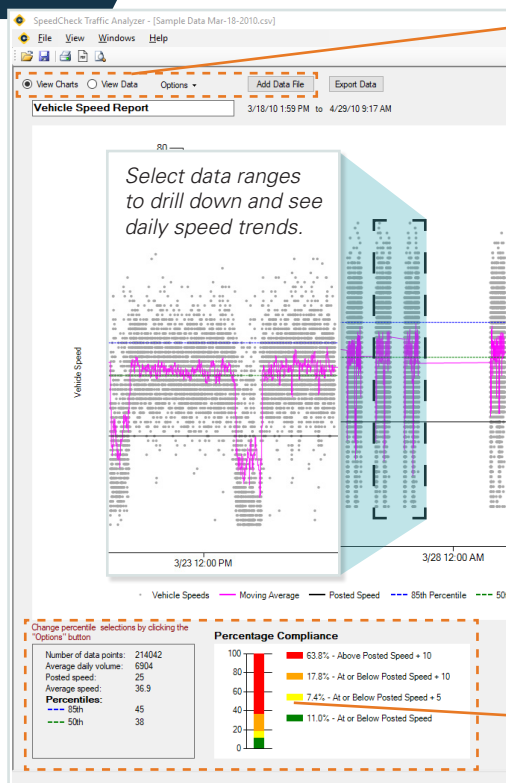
SpeedCheck Traffic Analyzer - [Sample Data Mar-18-2010.csv]

File View Windows Help

View Charts View Data Options Add Data File Export Data

Vehicle Speed Report 3/18/10 1:59 PM to 4/29/10 9:17 AM

80

Select data ranges to drill down and see daily speed trends.

Vehicle Speed

3/23 12:00 PM

3/28 12:00 AM

Vehicle Speeds Moving Average Posted Speed 85th Percentile 50

Change percentile selections by clicking the "Options" button

| | |
|---|---|
| Number of data points: | 214042 |
| Average daily volume: | 6904 |
| Posted speed: | 25 |
| Average speed: | 36.9 |
| **Percentiles:** | |
| --- 85th | 45 |
| --- 50th | 38 |

Percentage Compliance

100
80
60
40
20
0

63.8% - Above Posted Speed + 10
17.8% - At or Below Posted Speed + 10
7.4% - At or Below Posted Speed + 5
11.0% - At or Below Posted Speed